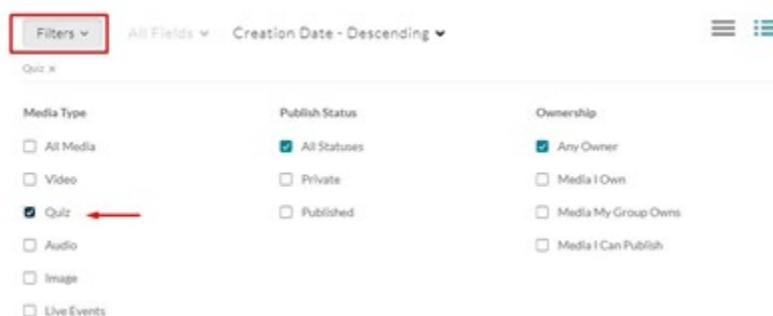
Filters ˅ All Fields ˅ Creation Date - Descending ˅

Quiz ×

Media Type

All Media

Video

Quiz

Audio

Image

Live Events

Publish Status

All Statuses

Private

Published

Ownership

Any Owner

Media I Own

Media My Group Owns

Media I Can Publish